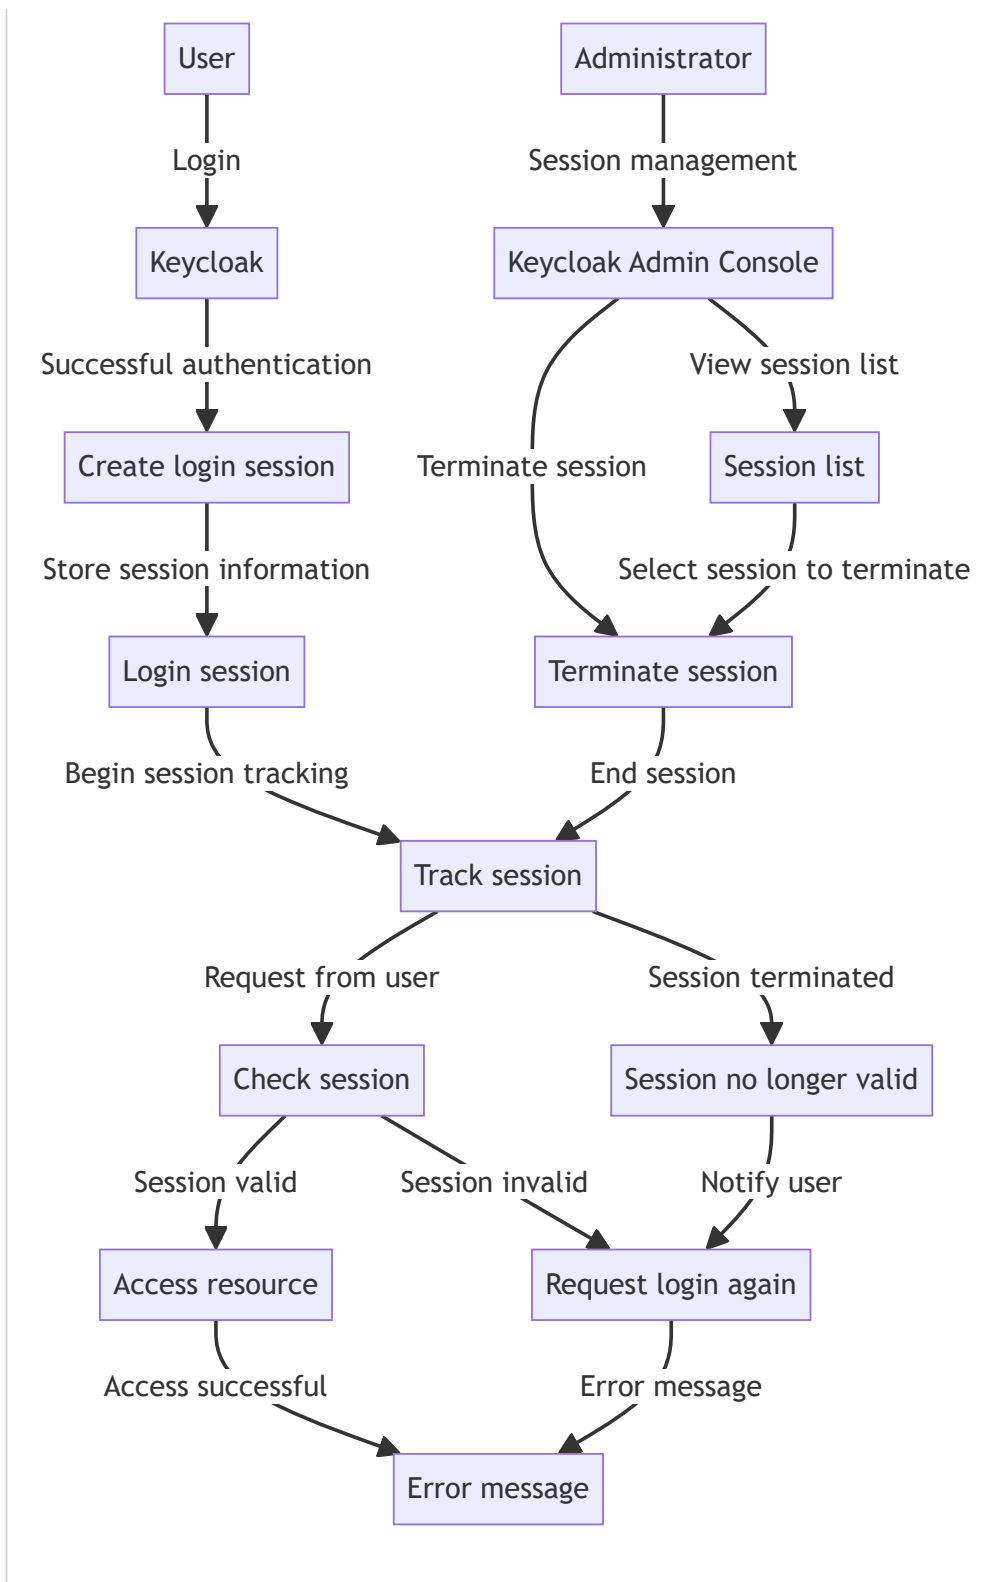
User

Login

Keycloak

Successful authentication

Create login session

Store session information

Login session

Begin session tracking

Administrator

Session management

Keycloak Admin Console

Terminate session

View session list

Session list

Select session to terminate

Terminate session

End session

Track session

Request from user

Session terminated

Check session

Session no longer valid

Session valid

Session invalid

Notify user

Access resource

Request login again

Access successful

Error message

Error message